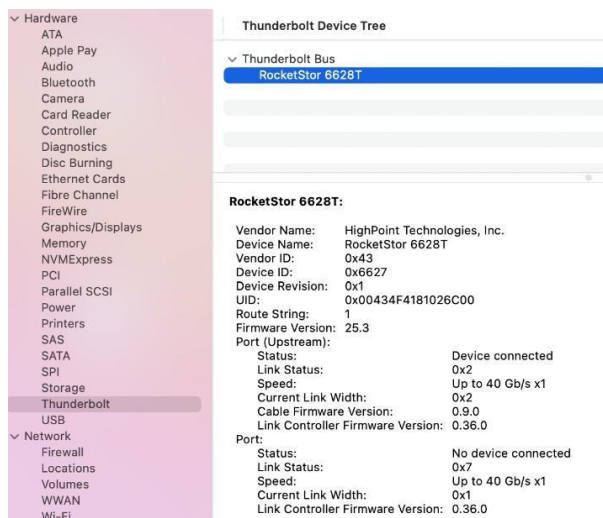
∨ Hardware
ATA
Apple Pay
Audio
Bluetooth
Camera
Card Reader
Controller
Diagnostics
Disc Burning
Ethernet Cards
Fibre Channel
FireWire
Graphics/Displays
Memory
NVMExpress
PCI
Parallel SCSI
Power
Printers
SAS
SATA
SPI
Storage
Thunderbolt
USB
∨ Network
Firewall
Locations
Volumes
WWAN
Wi-Fi

Thunderbolt Device Tree

∨ Thunderbolt Bus
RocketStor 6628T

RocketStor 6628T:

Vendor Name: HighPoint Technologies, Inc.
Device Name: RocketStor 6628T
Vendor ID: 0x43
Device ID: 0x6627
Device Revision: 0x1
UID: 0x00434F4181026C00
Route String: 1
Firmware Version: 25.3
Port (Upstream):
Status: Device connected
Link Status: 0x2
Speed: Up to 40 Gb/s x1
Current Link Width: 0x2
Cable Firmware Version: 0.9.0
Link Controller Firmware Version: 0.36.0
Port:
Status: No device connected
Link Status: 0x7
Speed: Up to 40 Gb/s x1
Current Link Width: 0x1
Link Controller Firmware Version: 0.36.0